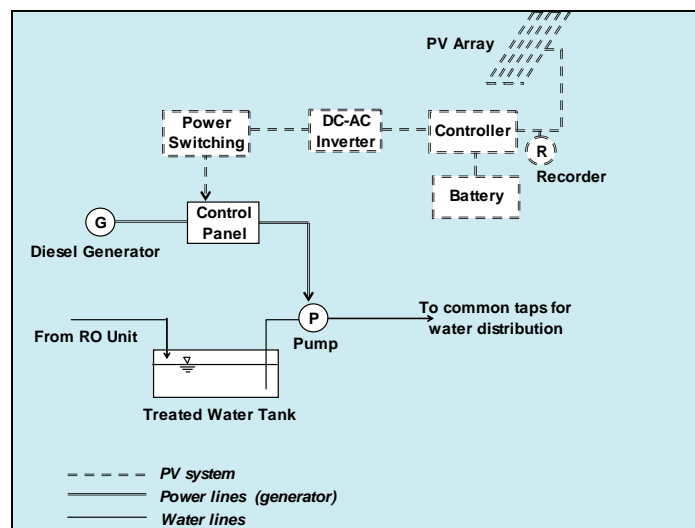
PV Array

Power Switching

DC-AC Inverter

Controller

R

Recorder

Battery

G

Control Panel

Diesel Generator

P

To common taps for water distribution

From RO Unit

Pump

Treated Water Tank

PV system

Power lines (generator)

Water lines